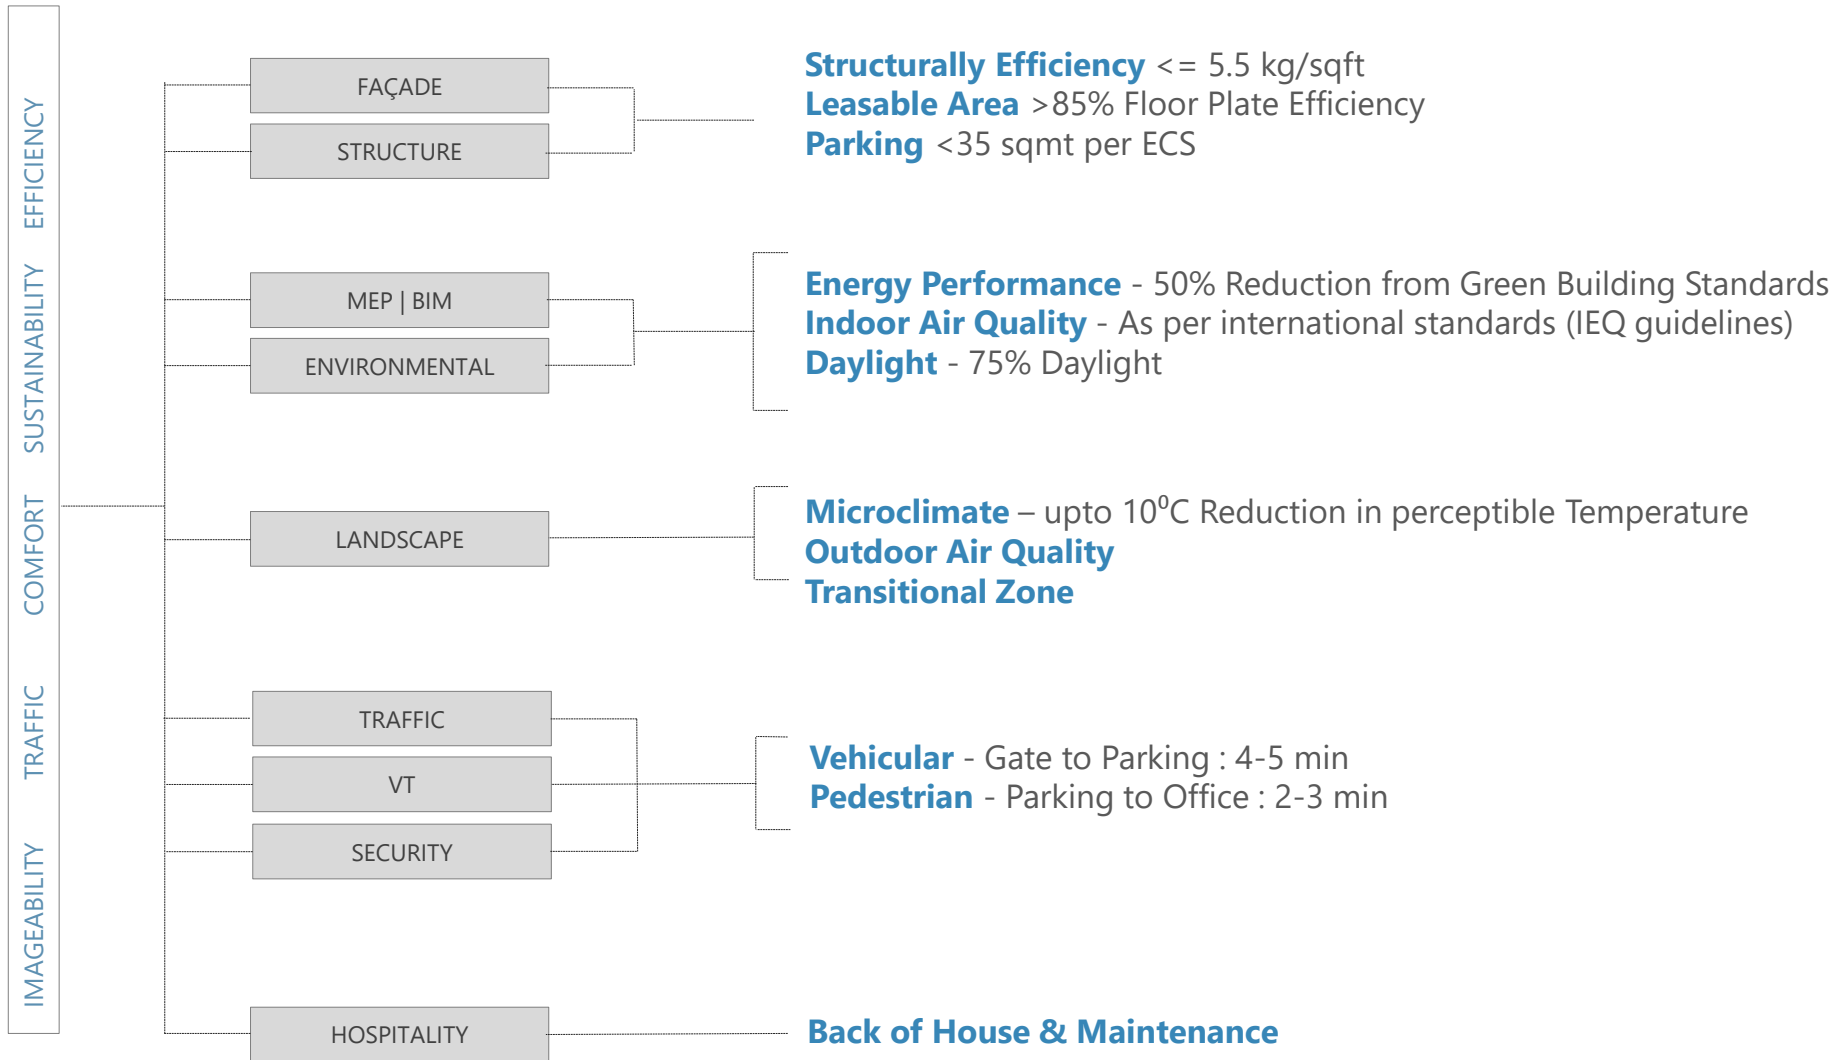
EFFICIENCY SUSTAINABILITY COMFORT TRAFFIC IMAGEABILITY

FAÇADE

STRUCTURE

**Structurally Efficiency** <= 5.5 kg/sqft
**Leasable Area** >85% Floor Plate Efficiency
**Parking** <35 sqmt per ECS

MEP | BIM

ENVIRONMENTAL

**Energy Performance** - 50% Reduction from Green Building Standards
**Indoor Air Quality** - As per international standards (IEQ guidelines)
**Daylight** - 75% Daylight

LANDSCAPE

**Microclimate** – upto 10$^0$C Reduction in perceptible Temperature
**Outdoor Air Quality**
**Transitional Zone**

TRAFFIC

VT

SECURITY

**Vehicular** - Gate to Parking : 4-5 min
**Pedestrian** - Parking to Office : 2-3 min

HOSPITALITY

**Back of House & Maintenance**